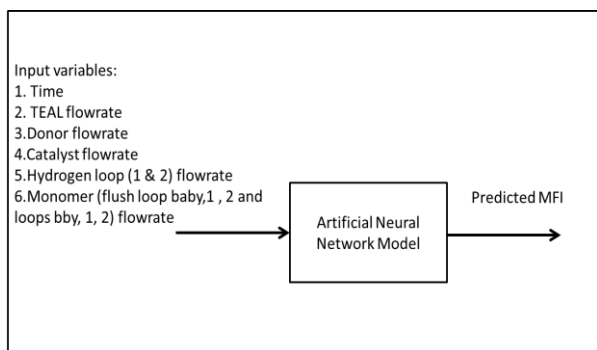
Input variables:
1. Time
2. TEAL flowrate
3.Donor flowrate
4.Catalyst flowrate
5.Hydrogen loop (1 & 2) flowrate
6.Monomer (flush loop baby,1 , 2 and loops bby, 1, 2) flowrate

Artificial Neural Network Model

Predicted MFI